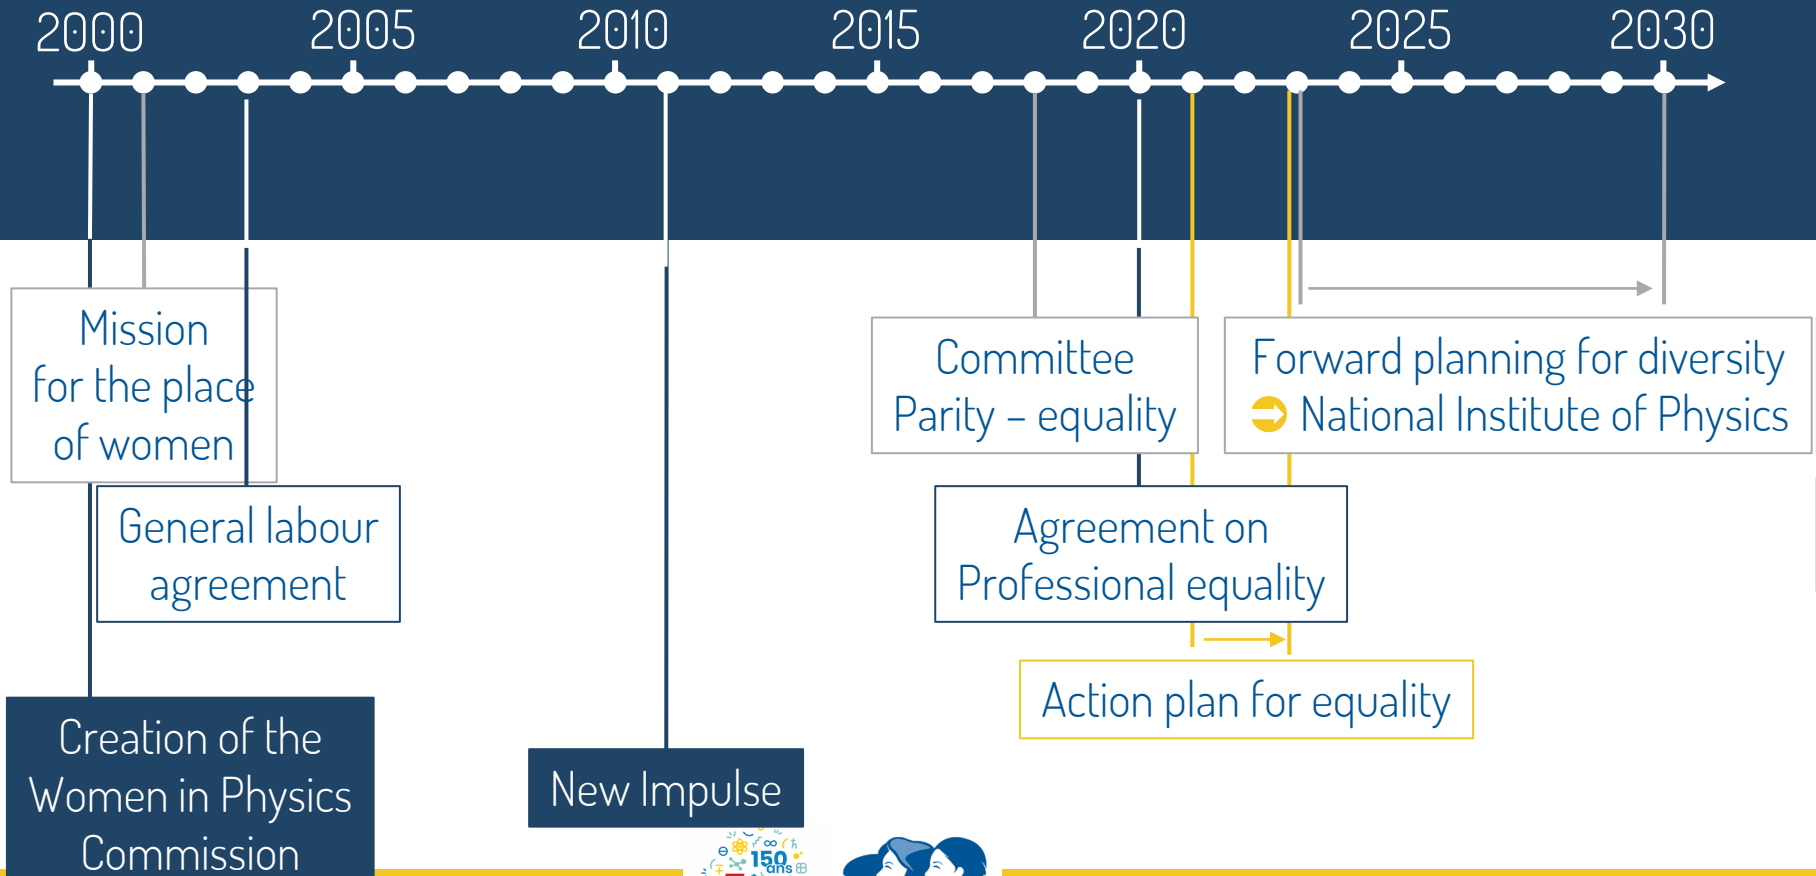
2000 2005 2010 2015 2020 2025 2030

Mission for the place of women

General labour agreement

Creation of the Women in Physics Commission

New Impulse

Committee Parity – equality

Forward planning for diversity
National Institute of Physics

Agreement on Professional equality

Action plan for equality

150 ans